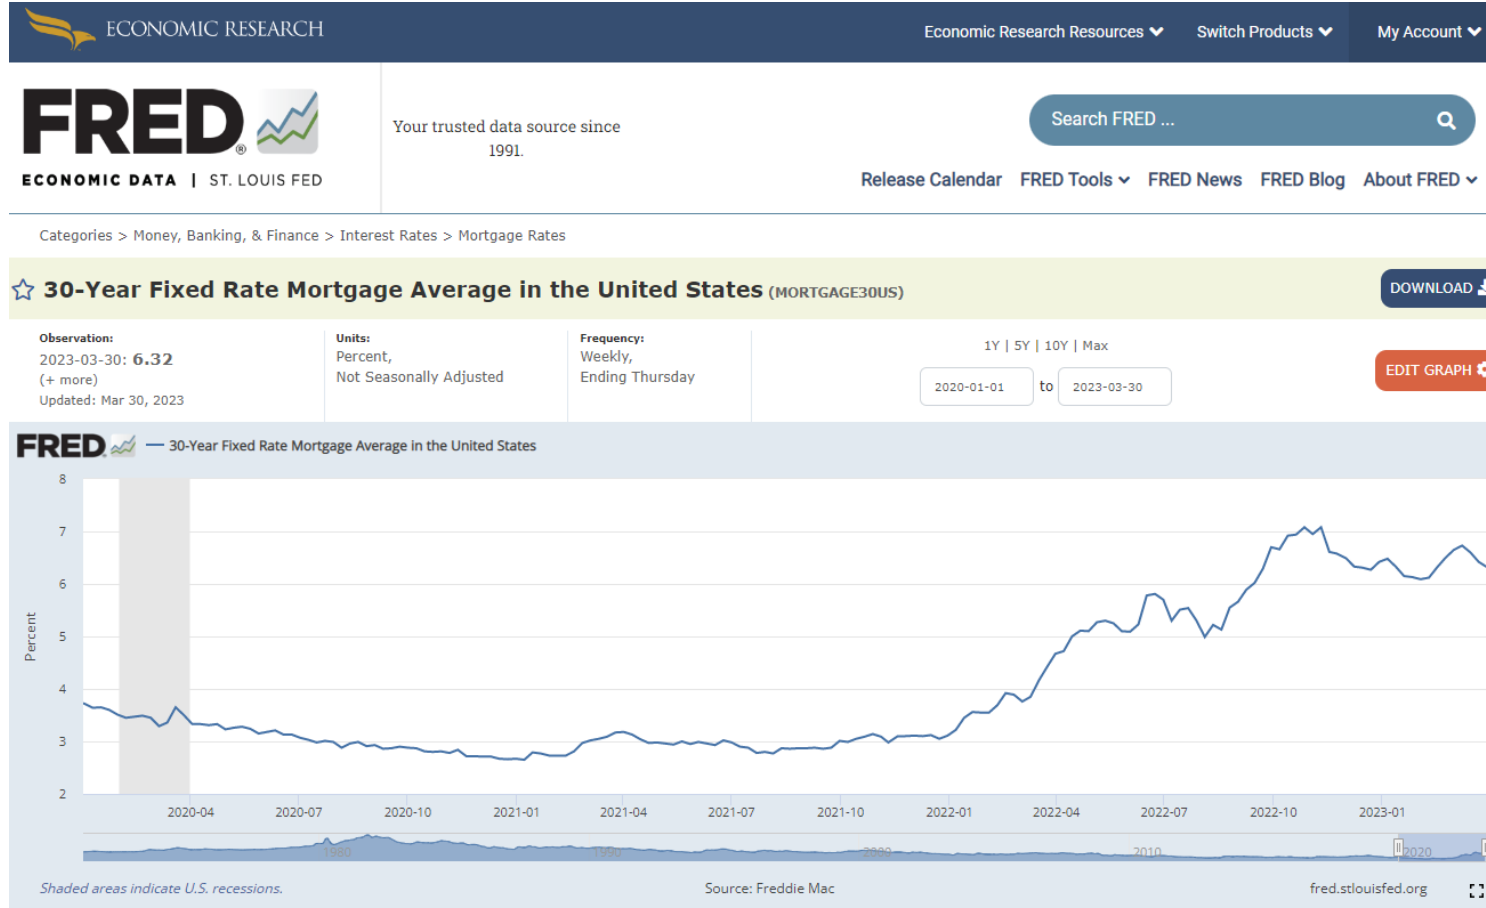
ECONOMIC RESEARCH

Economic Research Resources Switch Products My Account

FRED

ECONOMIC DATA | ST. LOUIS FED

Your trusted data source since 1991.

Search FRED ...

Release Calendar FRED Tools FRED News FRED Blog About FRED

Categories > Money, Banking, & Finance > Interest Rates > Mortgage Rates

30-Year Fixed Rate Mortgage Average in the United States (MORTGAGE30US)

DOWNLOAD

Observation:
2023-03-30: 6.32
(+ more)
Updated: Mar 30, 2023

Units:
Percent,
Not Seasonally Adjusted

Frequency:
Weekly,
Ending Thursday

1Y | 5Y | 10Y | Max

2020-01-01 to 2023-03-30

EDIT GRAPH

FRED — 30-Year Fixed Rate Mortgage Average in the United States

Percent

8
7
6
5
4
3
2

2020-04 2020-07 2020-10 2021-01 2021-04 2021-07 2021-10 2022-01 2022-04 2022-07 2022-10 2023-01

1980 1990 2000 2010 2020

Shaded areas indicate U.S. recessions.

Source: Freddie Mac

fred.stlouisfed.org